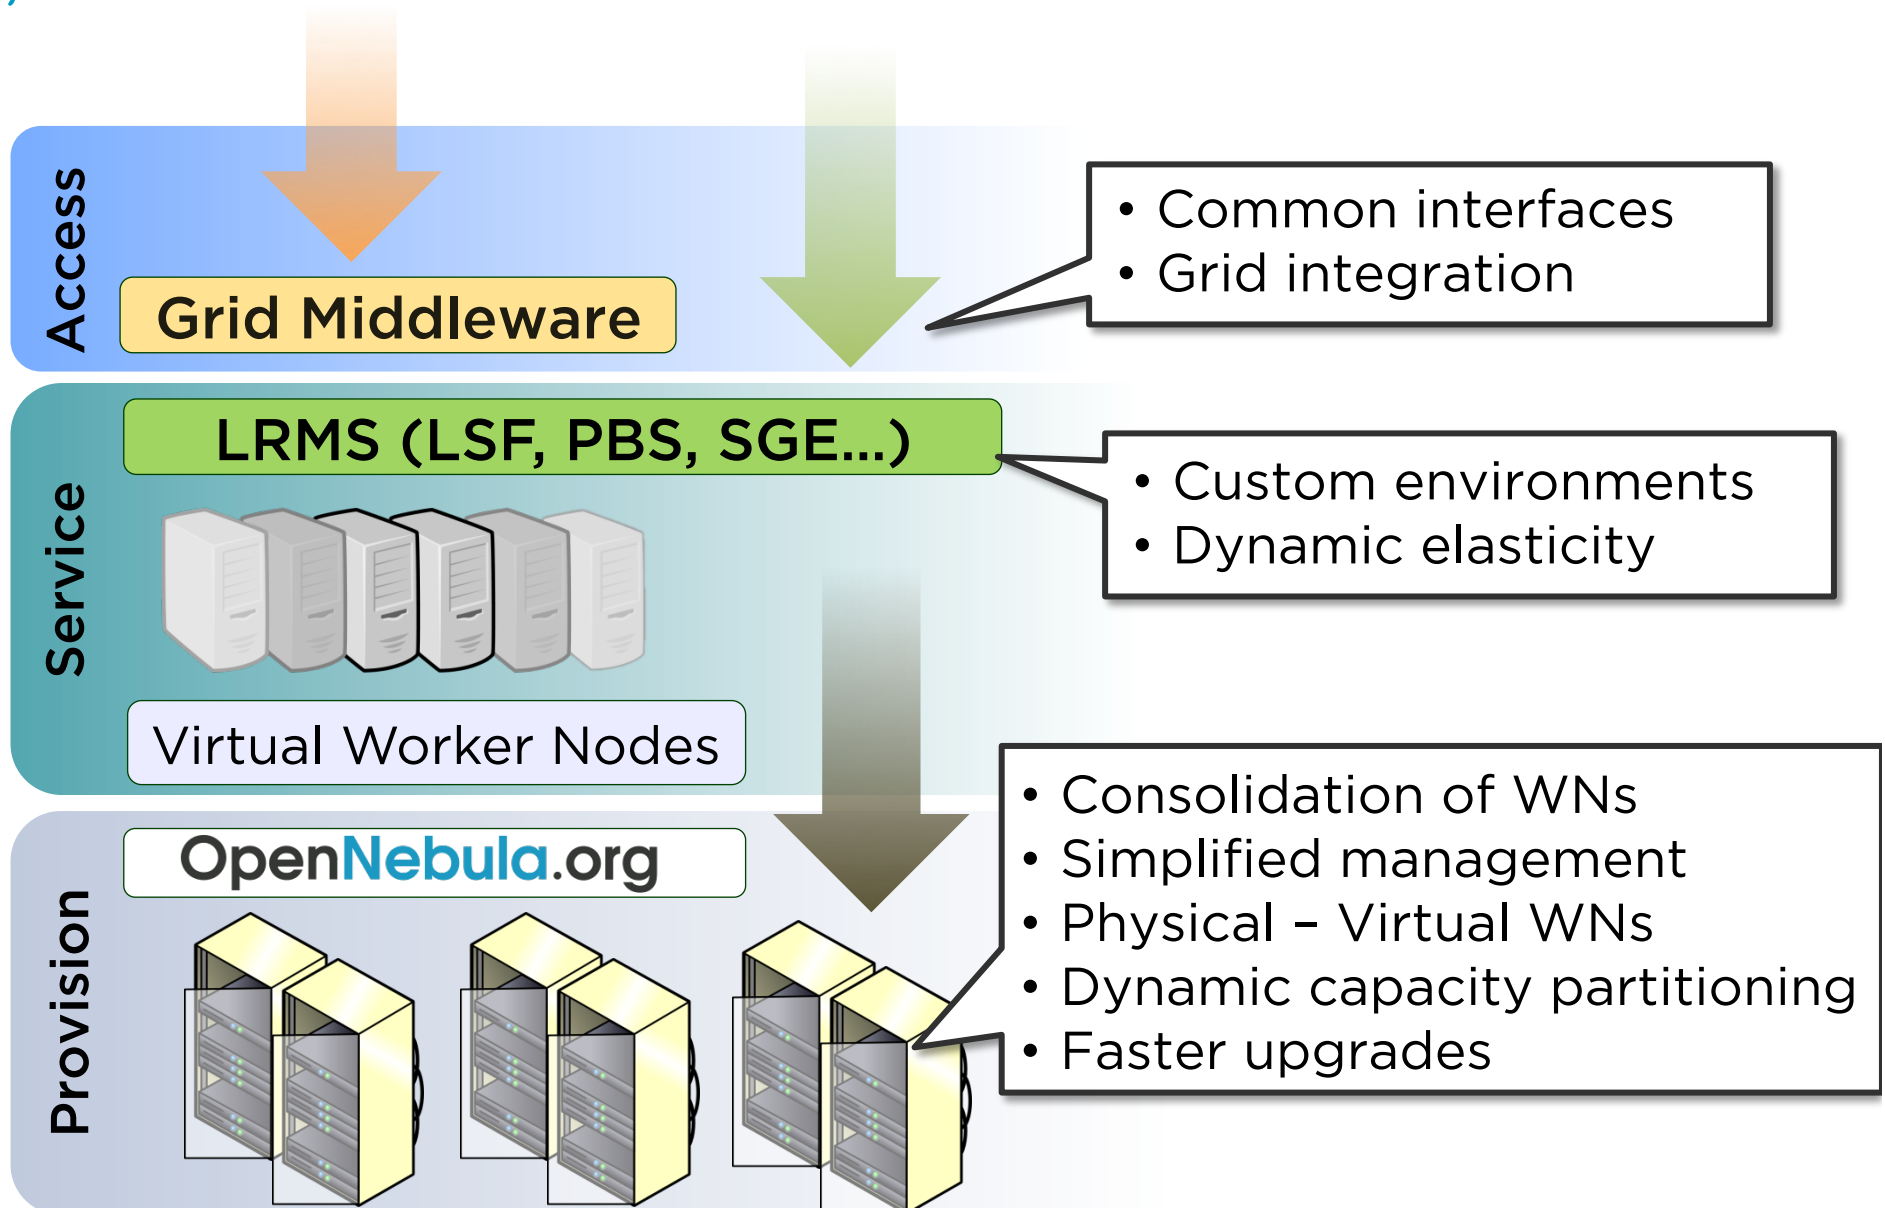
Access

Grid Middleware

• Common interfaces
• Grid integration

Service

LRMS (LSF, PBS, SGE…)

• Custom environments
• Dynamic elasticity

Virtual Worker Nodes

Provision

OpenNebula.org

• Consolidation of WNs
• Simplified management
• Physical – Virtual WNs
• Dynamic capacity partitioning
• Faster upgrades